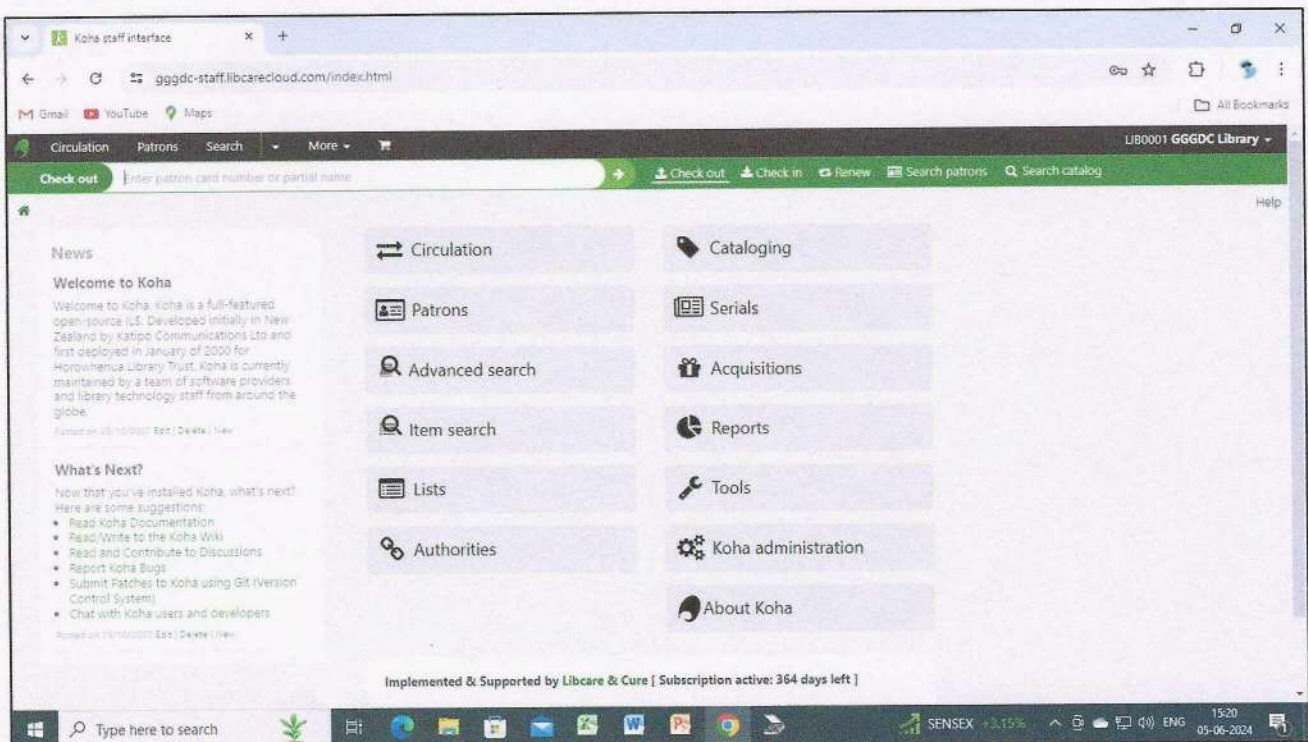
Koha staff interface × +

gggdc-staff.libcarecloud.com/index.html

Gmail YouTube Maps

All Bookmarks

Circulation Patrons Search More

LIB0001 GGGDC Library

Check out Enter patron card number or partial name

Check out Check in Renew Search patrons Search catalog

Help

News

Welcome to Koha

Welcome to Koha. Koha is a full-featured open-source ILS. Developed initially in New Zealand by Katipo Communications Ltd and first deployed in January of 2000 for Horowhenua Library Trust, Koha is currently maintained by a team of software providers and library technology staff from around the globe.

Posted on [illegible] Edit | Delete | New

What's Next?

Now that you've installed Koha, what's next? Here are some suggestions:

- Read Koha Documentation
- Read/Write to the Koha Wiki
- Read and Contribute to Discussions
- Report Koha Bugs
- Submit Patches to Koha using Git (Version Control System)
- Chat with Koha users and developers

Posted on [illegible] Edit | Delete | New

Circulation

Cataloging

Patrons

Serials

Advanced search

Acquisitions

Item search

Reports

Lists

Tools

Authorities

Koha administration

About Koha

Implemented & Supported by Libcare & Cure [ Subscription active: 364 days left ]

Type here to search

SENSEX +3.15%

ENG 15:20 05-06-2024